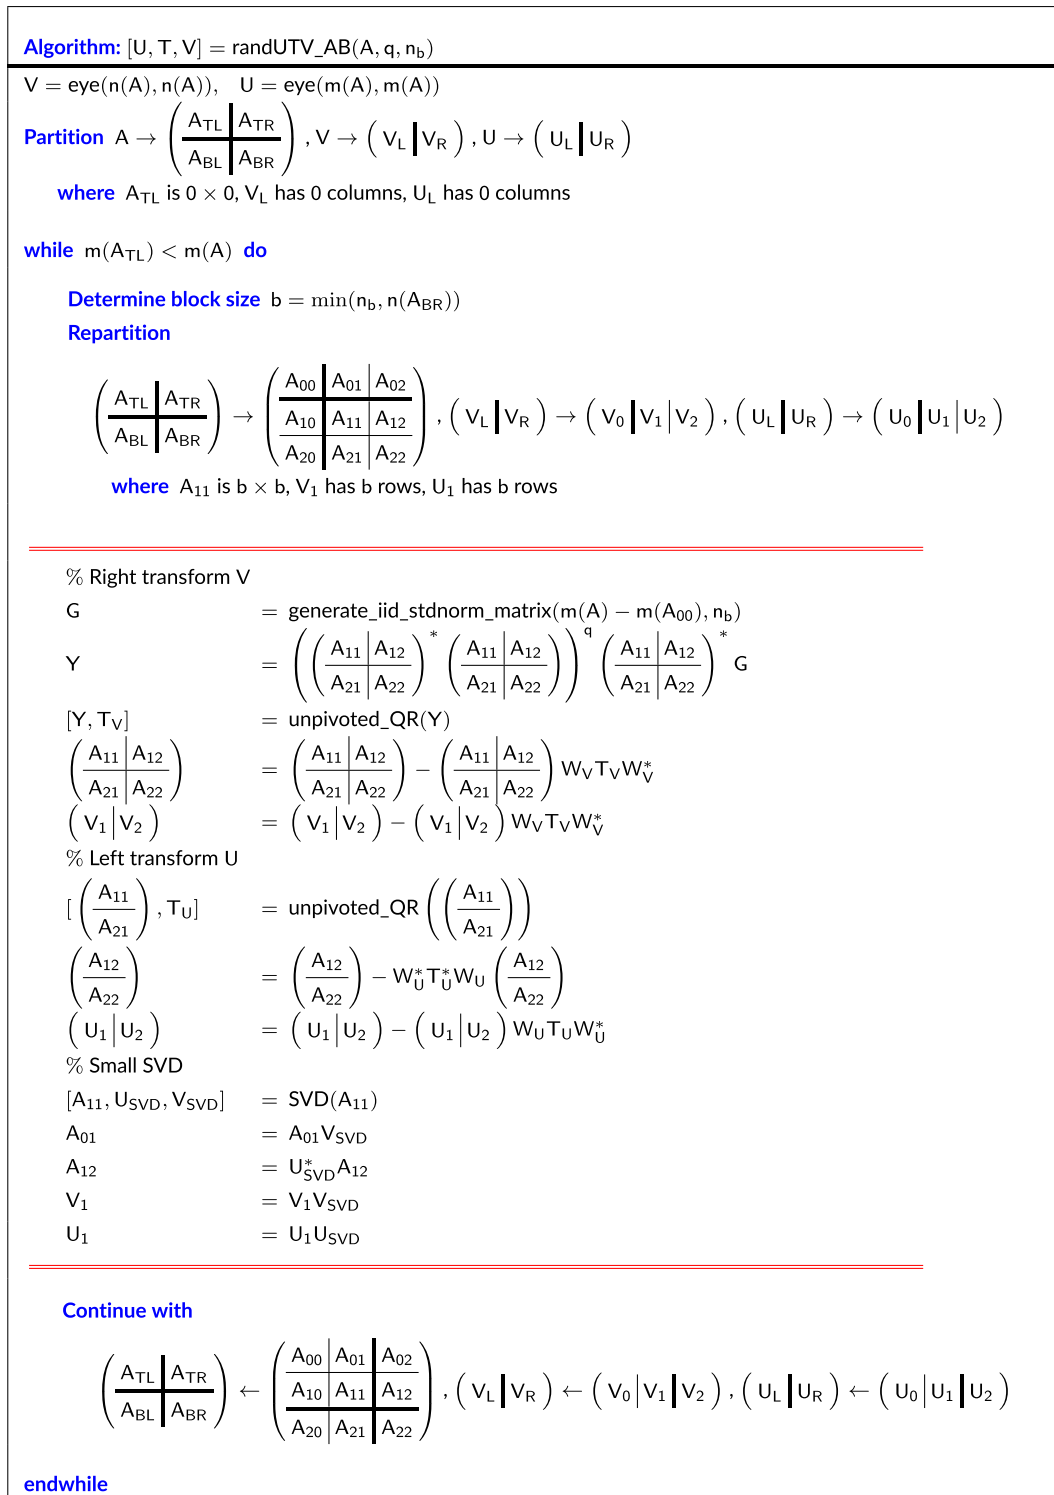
Algorithm: $[U, T, V] = \text{randUTV\_AB}(A, q, n_b)$

$V = \text{eye}(n(A), n(A)), \quad U = \text{eye}(m(A), m(A))$

Partition $A \rightarrow \left(\begin{array}{c|c} A_{TL} & A_{TR} \\ \hline A_{BL} & A_{BR} \end{array}\right)$, $V \rightarrow \left(\begin{array}{c|c} V_L & V_R \end{array}\right)$, $U \rightarrow \left(\begin{array}{c|c} U_L & U_R \end{array}\right)$

where $A_{TL}$ is $0 \times 0$, $V_L$ has 0 columns, $U_L$ has 0 columns

while $m(A_{TL}) < m(A)$ do

Determine block size $b = \min(n_b, n(A_{BR}))$

Repartition

$\left(\begin{array}{c|c} A_{TL} & A_{TR} \\ \hline A_{BL} & A_{BR} \end{array}\right) \rightarrow \left(\begin{array}{c|c|c} A_{00} & A_{01} & A_{02} \\ \hline A_{10} & A_{11} & A_{12} \\ \hline A_{20} & A_{21} & A_{22} \end{array}\right)$, $\left(\begin{array}{c|c} V_L & V_R \end{array}\right) \rightarrow \left(\begin{array}{c|c|c} V_0 & V_1 & V_2 \end{array}\right)$, $\left(\begin{array}{c|c} U_L & U_R \end{array}\right) \rightarrow \left(\begin{array}{c|c|c} U_0 & U_1 & U_2 \end{array}\right)$

where $A_{11}$ is $b \times b$, $V_1$ has $b$ rows, $U_1$ has $b$ rows

% Right transform V

$G = \text{generate\_iid\_stdnorm\_matrix}(m(A) - m(A_{00}), n_b)$

$Y = \left(\left(\begin{array}{c|c} A_{11} & A_{12} \\ \hline A_{21} & A_{22} \end{array}\right)^* \left(\begin{array}{c|c} A_{11} & A_{12} \\ \hline A_{21} & A_{22} \end{array}\right)\right)^q \left(\begin{array}{c|c} A_{11} & A_{12} \\ \hline A_{21} & A_{22} \end{array}\right)^* G$

$[Y, T_V] = \text{unpivoted\_QR}(Y)$

$\left(\begin{array}{c|c} A_{11} & A_{12} \\ \hline A_{21} & A_{22} \end{array}\right) = \left(\begin{array}{c|c} A_{11} & A_{12} \\ \hline A_{21} & A_{22} \end{array}\right) - \left(\begin{array}{c|c} A_{11} & A_{12} \\ \hline A_{21} & A_{22} \end{array}\right) W_V T_V W_V^*$

$\left(\begin{array}{c|c} V_1 & V_2 \end{array}\right) = \left(\begin{array}{c|c} V_1 & V_2 \end{array}\right) - \left(\begin{array}{c|c} V_1 & V_2 \end{array}\right) W_V T_V W_V^*$

% Left transform U

$[\left(\begin{array}{c} A_{11} \\ \hline A_{21} \end{array}\right), T_U] = \text{unpivoted\_QR}\left(\left(\begin{array}{c} A_{11} \\ \hline A_{21} \end{array}\right)\right)$

$\left(\begin{array}{c} A_{12} \\ \hline A_{22} \end{array}\right) = \left(\begin{array}{c} A_{12} \\ \hline A_{22} \end{array}\right) - W_U^* T_U^* W_U \left(\begin{array}{c} A_{12} \\ \hline A_{22} \end{array}\right)$

$\left(\begin{array}{c|c} U_1 & U_2 \end{array}\right) = \left(\begin{array}{c|c} U_1 & U_2 \end{array}\right) - \left(\begin{array}{c|c} U_1 & U_2 \end{array}\right) W_U T_U W_U^*$

% Small SVD

$[A_{11}, U_{SVD}, V_{SVD}] = \text{SVD}(A_{11})$

$A_{01} = A_{01} V_{SVD}$

$A_{12} = U_{SVD}^* A_{12}$

$V_1 = V_1 V_{SVD}$

$U_1 = U_1 U_{SVD}$

Continue with

$\left(\begin{array}{c|c} A_{TL} & A_{TR} \\ \hline A_{BL} & A_{BR} \end{array}\right) \leftarrow \left(\begin{array}{c|c|c} A_{00} & A_{01} & A_{02} \\ \hline A_{10} & A_{11} & A_{12} \\ \hline A_{20} & A_{21} & A_{22} \end{array}\right)$, $\left(\begin{array}{c|c} V_L & V_R \end{array}\right) \leftarrow \left(\begin{array}{c|c|c} V_0 & V_1 & V_2 \end{array}\right)$, $\left(\begin{array}{c|c} U_L & U_R \end{array}\right) \leftarrow \left(\begin{array}{c|c|c} U_0 & U_1 & U_2 \end{array}\right)$

endwhile